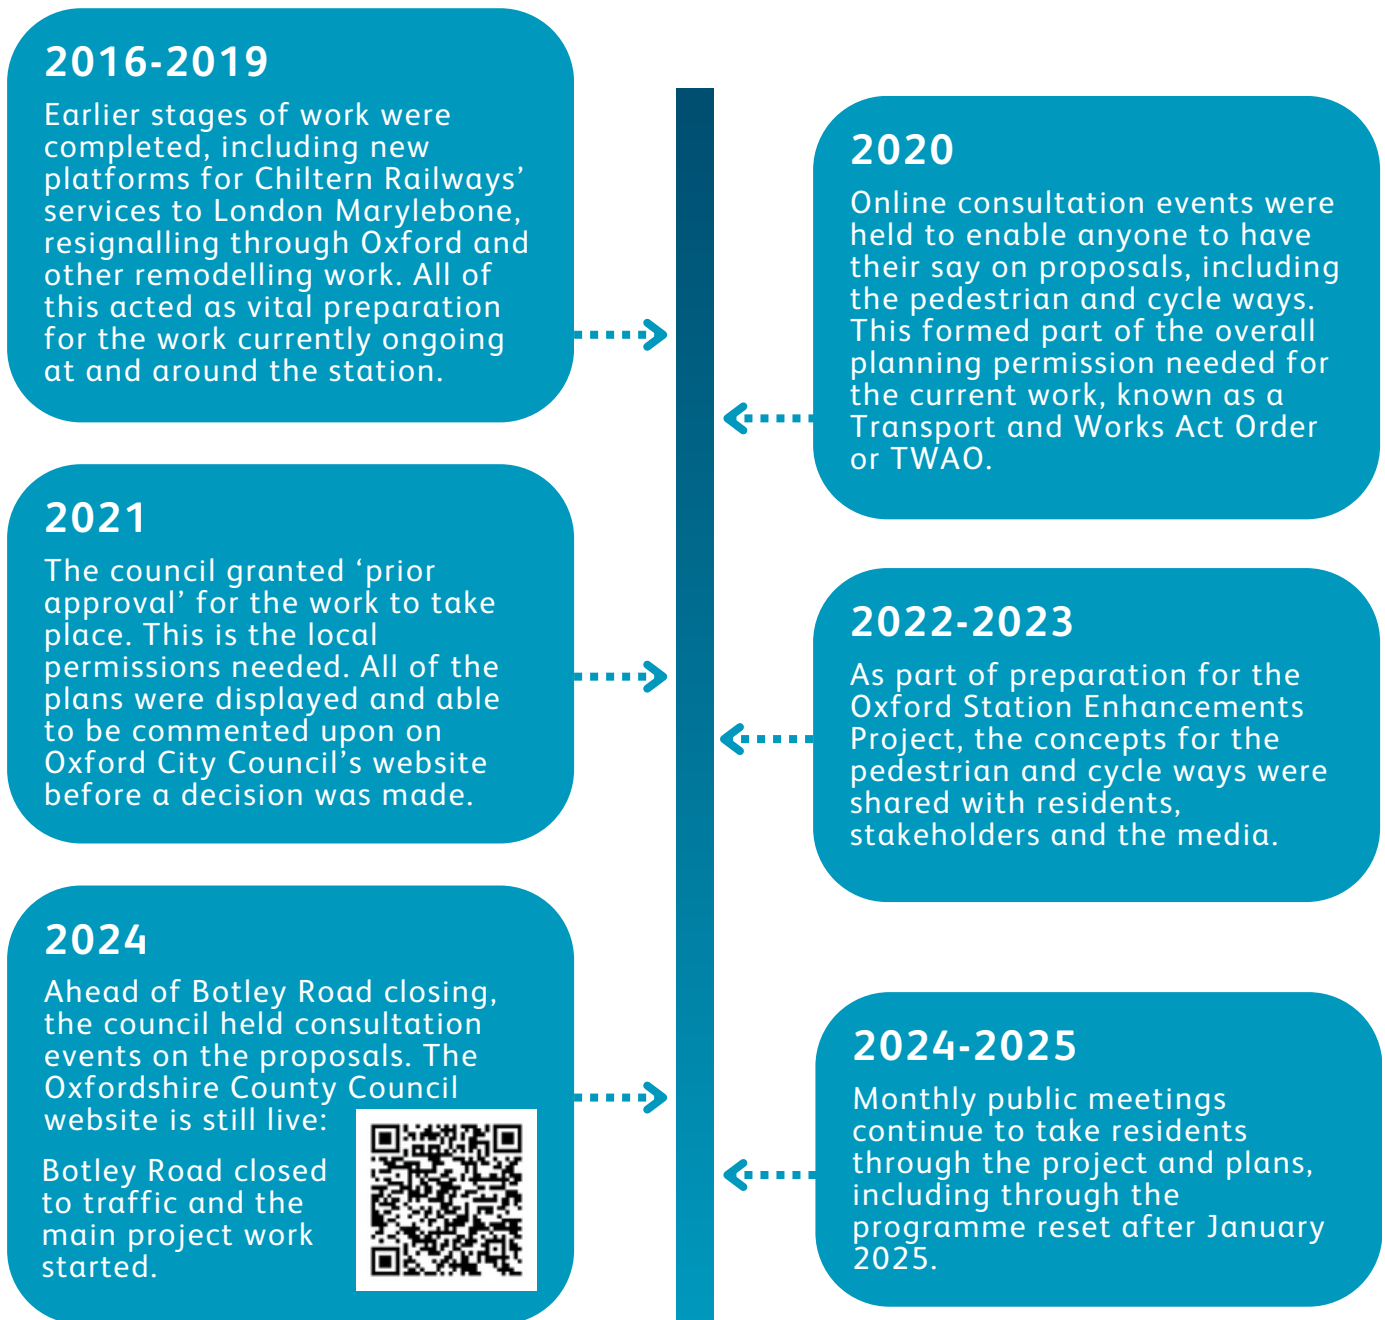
2016-2019

Earlier stages of work were completed, including new platforms for Chiltern Railways' services to London Marylebone, resignalling through Oxford and other remodelling work. All of this acted as vital preparation for the work currently ongoing at and around the station.

2020

Online consultation events were held to enable anyone to have their say on proposals, including the pedestrian and cycle ways. This formed part of the overall planning permission needed for the current work, known as a Transport and Works Act Order or TWAO.

2021

The council granted 'prior approval' for the work to take place. This is the local permissions needed. All of the plans were displayed and able to be commented upon on Oxford City Council's website before a decision was made.

2022-2023

As part of preparation for the Oxford Station Enhancements Project, the concepts for the pedestrian and cycle ways were shared with residents, stakeholders and the media.

2024

Ahead of Botley Road closing, the council held consultation events on the proposals. The Oxfordshire County Council website is still live:

Botley Road closed to traffic and the main project work started.

2024-2025

Monthly public meetings continue to take residents through the project and plans, including through the programme reset after January 2025.